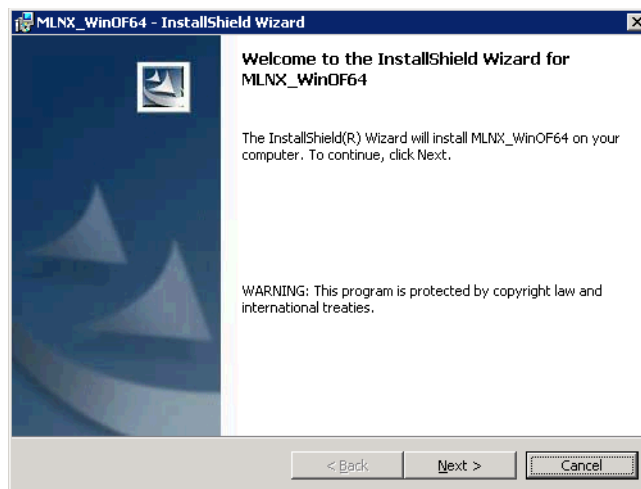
MLNX_WinOF64 - InstallShield Wizard

Welcome to the InstallShield Wizard for MLNX_WinOF64

The InstallShield(R) Wizard will install MLNX_WinOF64 on your computer. To continue, click Next.

WARNING: This program is protected by copyright law and international treaties.

< Back

Next >

Cancel